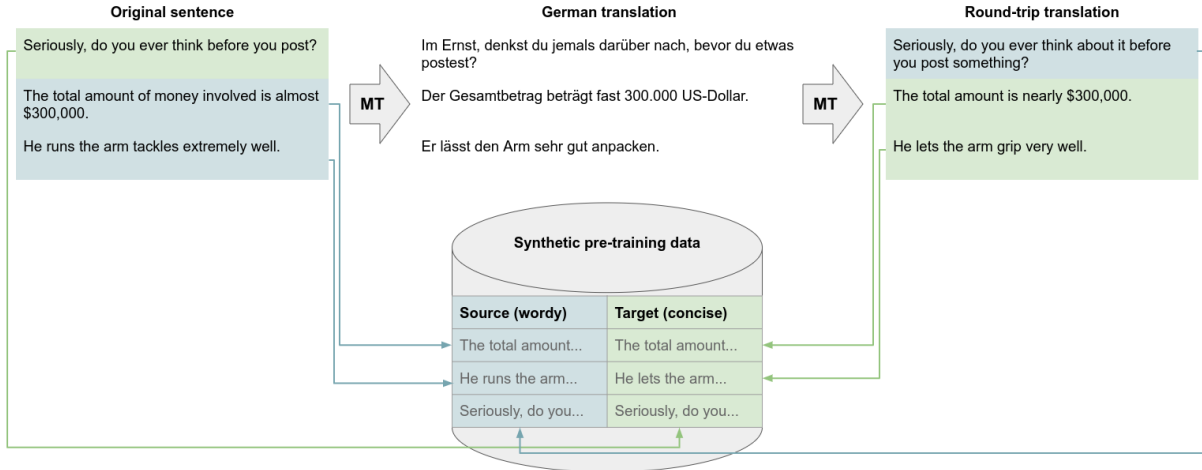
Original sentence

Seriously, do you ever think before you post?

The total amount of money involved is almost $300,000.

He runs the arm tackles extremely well.

MT

German translation

Im Ernst, denkst du jemals darüber nach, bevor du etwas postest?

Der Gesamtbetrag beträgt fast 300.000 US-Dollar.

Er lässt den Arm sehr gut anpacken.

MT

Round-trip translation

Seriously, do you ever think about it before you post something?

The total amount is nearly $300,000.

He lets the arm grip very well.

Synthetic pre-training data

| Source (wordy) | Target (concise) |
|---|---|
| The total amount... | The total amount... |
| He runs the arm... | He lets the arm... |
| Seriously, do you... | Seriously, do you... |